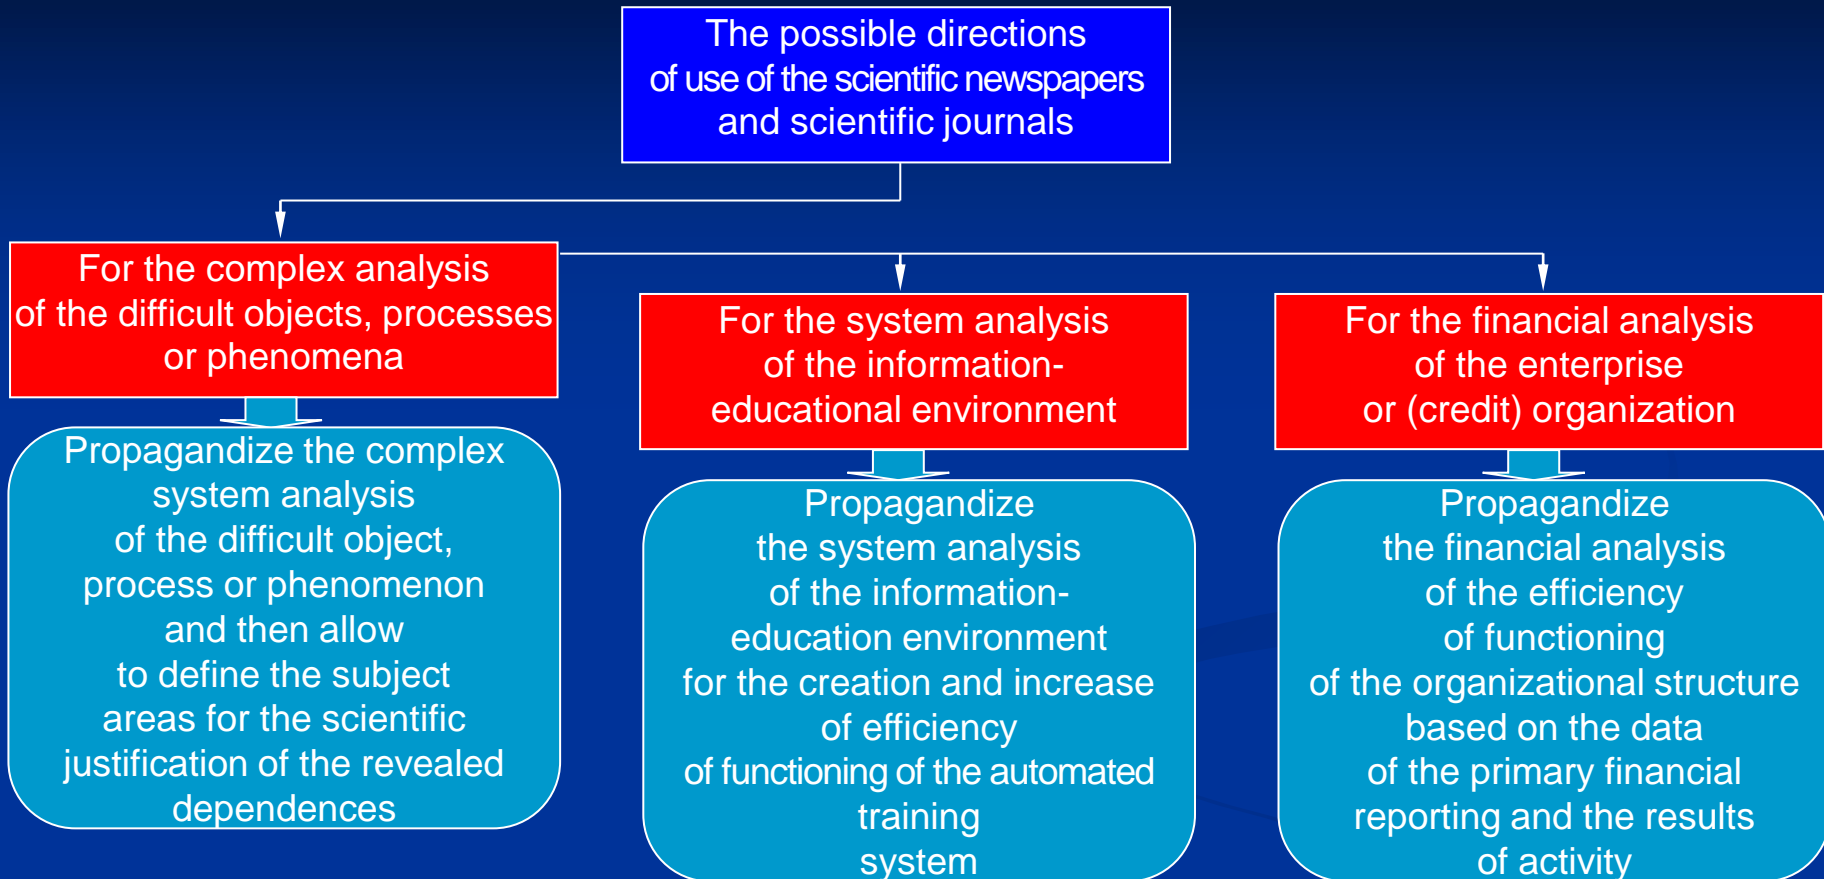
The possible directions of use of the scientific newspapers and scientific journals

For the complex analysis of the difficult objects, processes or phenomena

Propagandize the complex system analysis of the difficult object, process or phenomenon and then allow to define the subject areas for the scientific justification of the revealed dependences

For the system analysis of the information-educational environment

Propagandize the system analysis of the information-education environment for the creation and increase of efficiency of functioning of the automated training system

For the financial analysis of the enterprise or (credit) organization

Propagandize the financial analysis of the efficiency of functioning of the organizational structure based on the data of the primary financial reporting and the results of activity